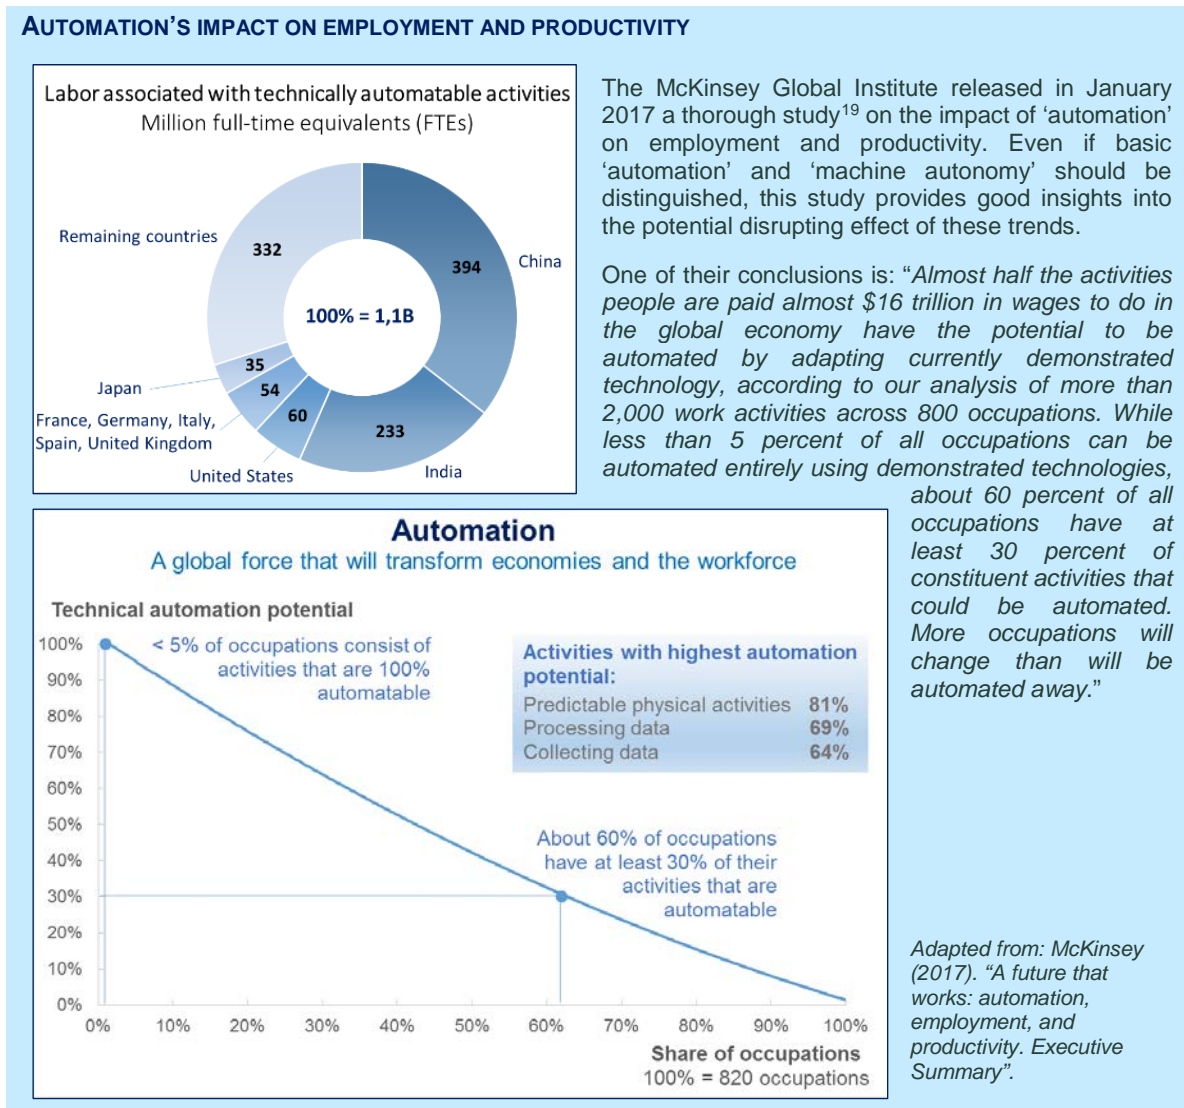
AUTOMATION'S IMPACT ON EMPLOYMENT AND PRODUCTIVITY

Labor associated with technically automatable activities
Million full-time equivalents (FTEs)

Remaining countries
332
394
China
100% = 1,1B
35
Japan
54
France, Germany, Italy, Spain, United Kingdom
60
233
United States
India

The McKinsey Global Institute released in January 2017 a thorough study$^{19}$ on the impact of 'automation' on employment and productivity. Even if basic 'automation' and 'machine autonomy' should be distinguished, this study provides good insights into the potential disrupting effect of these trends.

One of their conclusions is: "Almost half the activities people are paid almost $16 trillion in wages to do in the global economy have the potential to be automated by adapting currently demonstrated technology, according to our analysis of more than 2,000 work activities across 800 occupations. While less than 5 percent of all occupations can be automated entirely using demonstrated technologies, about 60 percent of all occupations have at least 30 percent of constituent activities that could be automated. More occupations will change than will be automated away."

Automation
A global force that will transform economies and the workforce

Technical automation potential
100%
90%
80%
70%
60%
50%
40%
30%
20%
10%
0%
< 5% of occupations consist of activities that are 100% automatable

Activities with highest automation potential:
| Predictable physical activities | 81% |
|---|---|
| Processing data | 69% |
| Collecting data | 64% |

About 60% of occupations have at least 30% of their activities that are automatable

0% 10% 20% 30% 40% 50% 60% 70% 80% 90% 100%
Share of occupations
100% = 820 occupations

Adapted from: McKinsey (2017). "A future that works: automation, employment, and productivity. Executive Summary".